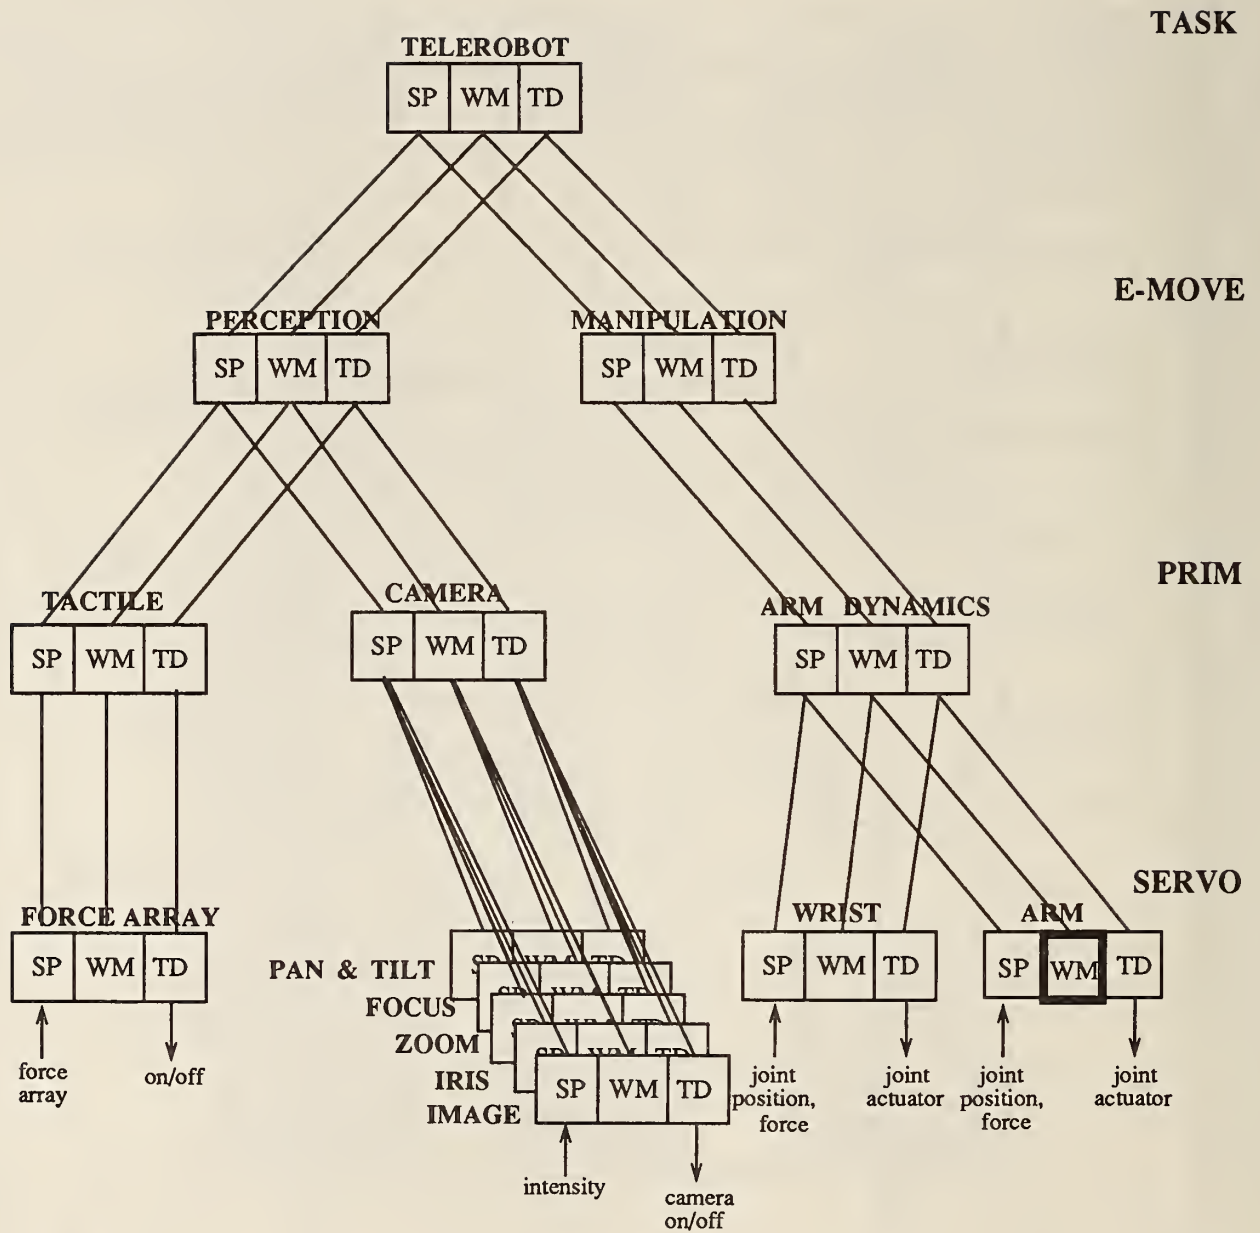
TASK

TELEROBOT
SP WM TD

E-MOVE

PERCEPTION
SP WM TD

MANIPULATION
SP WM TD

PRIM

TACTILE
SP WM TD

CAMERA
SP WM TD

ARM DYNAMICS
SP WM TD

SERVO

FORCE ARRAY
SP WM TD

force array

on/off

PAN & TILT
FOCUS
ZOOM
IRIS
IMAGE
SP WM TD

intensity

camera on/off

WRIST
SP WM TD

joint position, force

joint actuator

ARM
SP WM TD

joint position, force

joint actuator